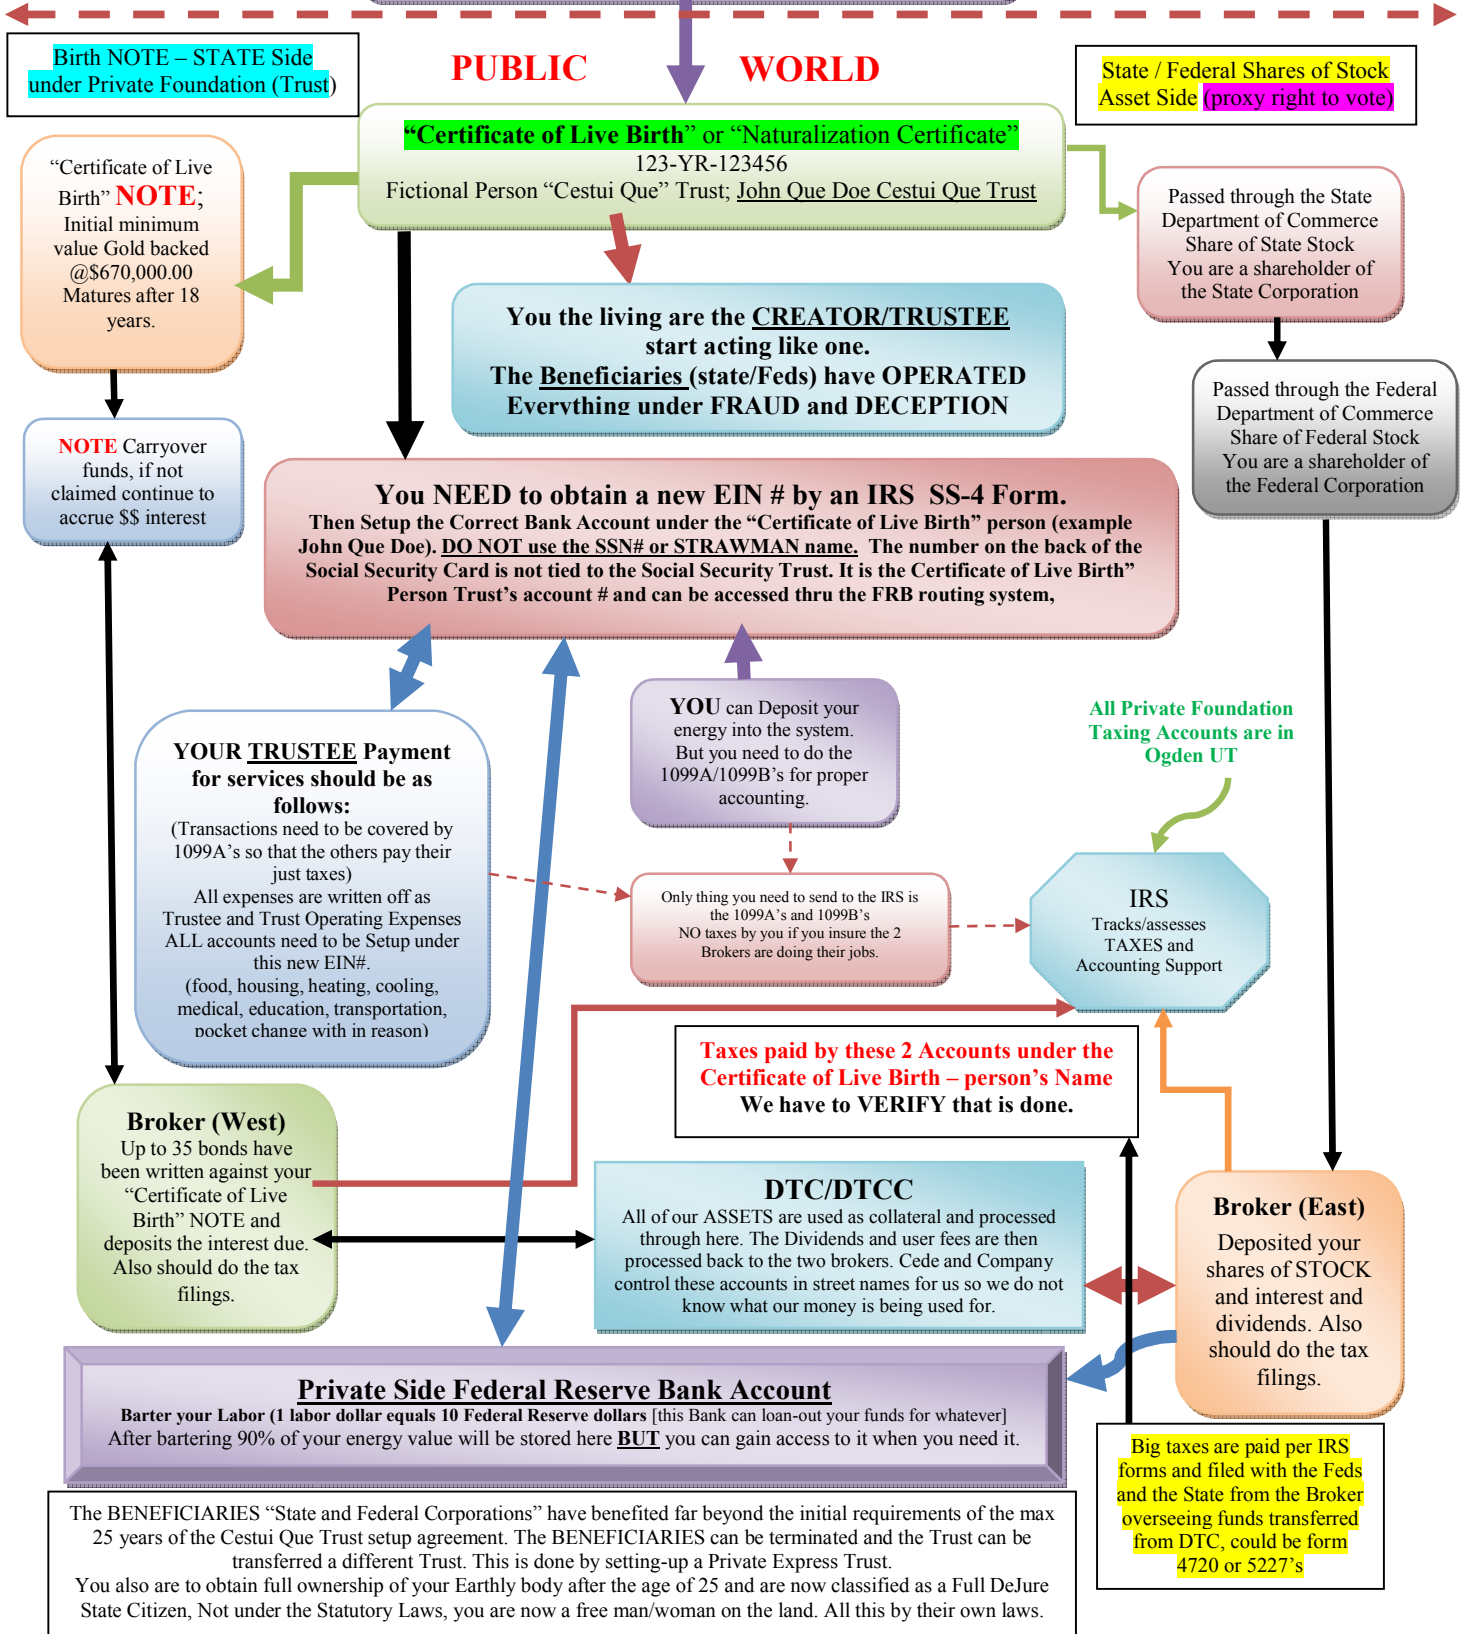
Birth NOTE – STATE Side under Private Foundation (Trust)

PUBLIC WORLD

State / Federal Shares of Stock Asset Side (proxy right to vote)

"Certificate of Live Birth" or "Naturalization Certificate"
123-YR-123456
Fictional Person "Cestui Que" Trust; John Que Doe Cestui Que Trust

"Certificate of Live Birth" NOTE; Initial minimum value Gold backed @$670,000.00 Matures after 18 years.

Passed through the State Department of Commerce Share of State Stock You are a shareholder of the State Corporation

You the living are the CREATOR/TRUSTEE start acting like one.
The Beneficiaries (state/Feds) have OPERATED Everything under FRAUD and DECEPTION

Passed through the Federal Department of Commerce Share of Federal Stock You are a shareholder of the Federal Corporation

NOTE Carryover funds, if not claimed continue to accrue $$ interest

You NEED to obtain a new EIN # by an IRS SS-4 Form.
Then Setup the Correct Bank Account under the "Certificate of Live Birth" person (example John Que Doe). DO NOT use the SSN# or STRAWMAN name. The number on the back of the Social Security Card is not tied to the Social Security Trust. It is the Certificate of Live Birth" Person Trust's account # and can be accessed thru the FRB routing system,

YOU can Deposit your energy into the system. But you need to do the 1099A/1099B's for proper accounting.

All Private Foundation Taxing Accounts are in Ogden UT

YOUR TRUSTEE Payment for services should be as follows:
(Transactions need to be covered by 1099A's so that the others pay their just taxes)
All expenses are written off as Trustee and Trust Operating Expenses ALL accounts need to be Setup under this new EIN#.
(food, housing, heating, cooling, medical, education, transportation, pocket change with in reason)

Only thing you need to send to the IRS is the 1099A's and 1099B's
NO taxes by you if you insure the 2 Brokers are doing their jobs.

IRS
Tracks/assesses TAXES and Accounting Support

Taxes paid by these 2 Accounts under the Certificate of Live Birth – person's Name
We have to VERIFY that is done.

Broker (West)
Up to 35 bonds have been written against your "Certificate of Live Birth" NOTE and deposits the interest due. Also should do the tax filings.

DTC/DTCC
All of our ASSETS are used as collateral and processed through here. The Dividends and user fees are then processed back to the two brokers. Cede and Company control these accounts in street names for us so we do not know what our money is being used for.

Broker (East)
Deposited your shares of STOCK and interest and dividends. Also should do the tax filings.

Private Side Federal Reserve Bank Account
Barter your Labor (1 labor dollar equals 10 Federal Reserve dollars [this Bank can loan-out your funds for whatever]
After bartering 90% of your energy value will be stored here BUT you can gain access to it when you need it.

Big taxes are paid per IRS forms and filed with the Feds and the State from the Broker overseeing funds transferred from DTC, could be form 4720 or 5227's

The BENEFICIARIES "State and Federal Corporations" have benefited far beyond the initial requirements of the max 25 years of the Cestui Que Trust setup agreement. The BENEFICIARIES can be terminated and the Trust can be transferred a different Trust. This is done by setting-up a Private Express Trust.
You also are to obtain full ownership of your Earthly body after the age of 25 and are now classified as a Full DeJure State Citizen, Not under the Statutory Laws, you are now a free man/woman on the land. All this by their own laws.